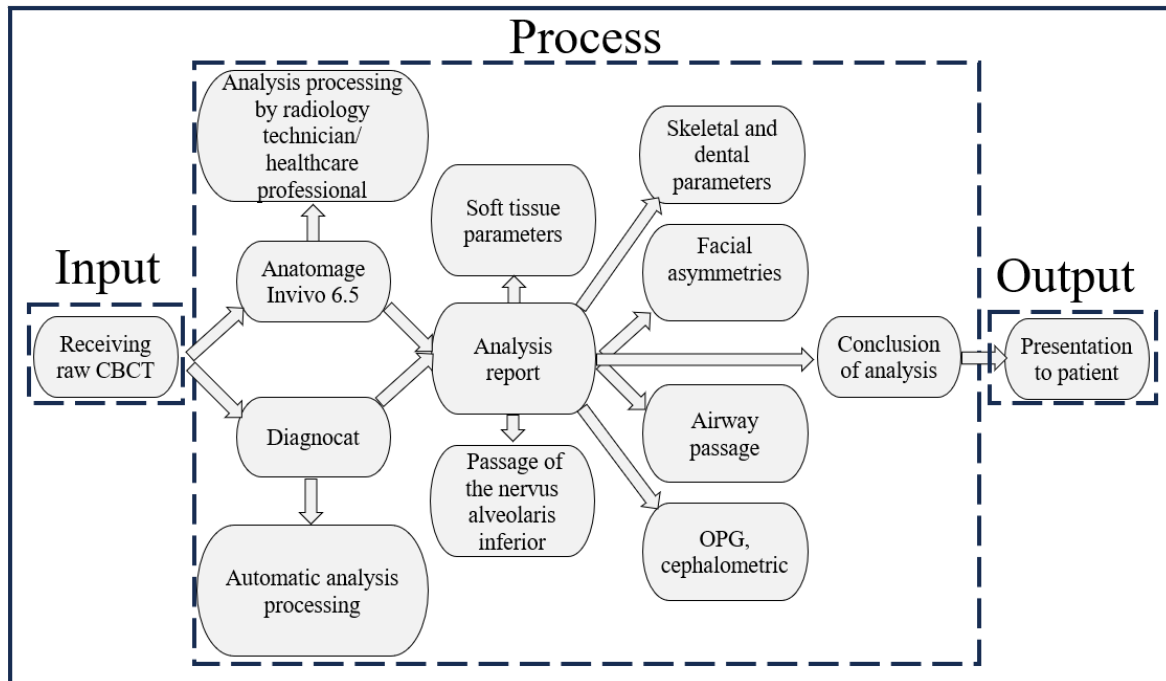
Process

Input

Receiving raw CBCT

Analysis processing by radiology technician/ healthcare professional

Anatomage Invivo 6.5

Diagnocat

Automatic analysis processing

Soft tissue parameters

Analysis report

Passage of the nervus alveolaris inferior

Skeletal and dental parameters

Facial asymmetries

Airway passage

OPG, cephalometric

Conclusion of analysis

Output

Presentation to patient